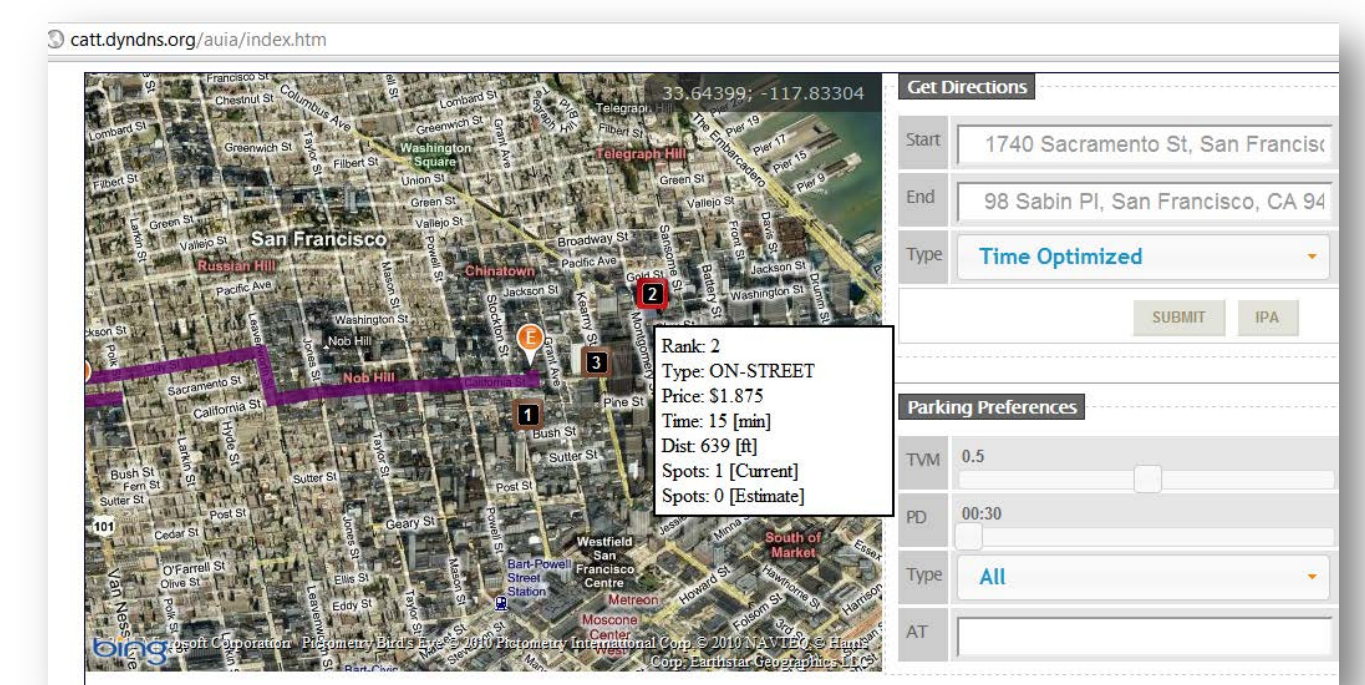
catt.dyndns.org/auia/index.htm

33.64399; -117.83304

Francisco St
Chestnut St
Columbus Ave
Lombard St
Lombard St
Greenwich St
Washington Square
Filbert St
Union St
Green St
Vallejo St
Telegraph Hill
Filbert St
Green St
Vallejo St
The Embarcadero
Pier 19
Pier 17
Pier 15
Pier 9
San Francisco
Russian Hill
Pacific Ave
Broadway St
Pacific Ave
Chinatown
Jackson St
Gold St
Jackson St
Washington St
Washington St
Nob Hill
Nob Hill
California St
Sacramento St
California St
Pine St
Bush St
Sutter St
Bush St
Fern St
Sutter St
Post St
Post St
Cedar St
Geary St
O'Farrell St
Olive St
Ellis St
Eddy St
Van Ness
Westfield San Francisco Centre
Bart-Powell Street Station
Metreon
Moscone Center
South of Market
Howard St
Folsom St
Hawthorne St
Harrison
Minna
Essex
3rd St
101
E
1
2
3

Rank: 2
Type: ON-STREET
Price: $1.875
Time: 15 [min]
Dist: 639 [ft]
Spots: 1 [Current]
Spots: 0 [Estimate]

bing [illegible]soft Corporation Pictometry Bird's Eye © 2010 Pictometry International Corp © 2010 NAVTEQ © Harris Corp, Earthstar Geographics LLC

Get Directions

Start 1740 Sacramento St, San Francisc

End 98 Sabin Pl, San Francisco, CA 94

Type Time Optimized

SUBMIT IPA

Parking Preferences

TVM 0.5

PD 00:30

Type All

AT